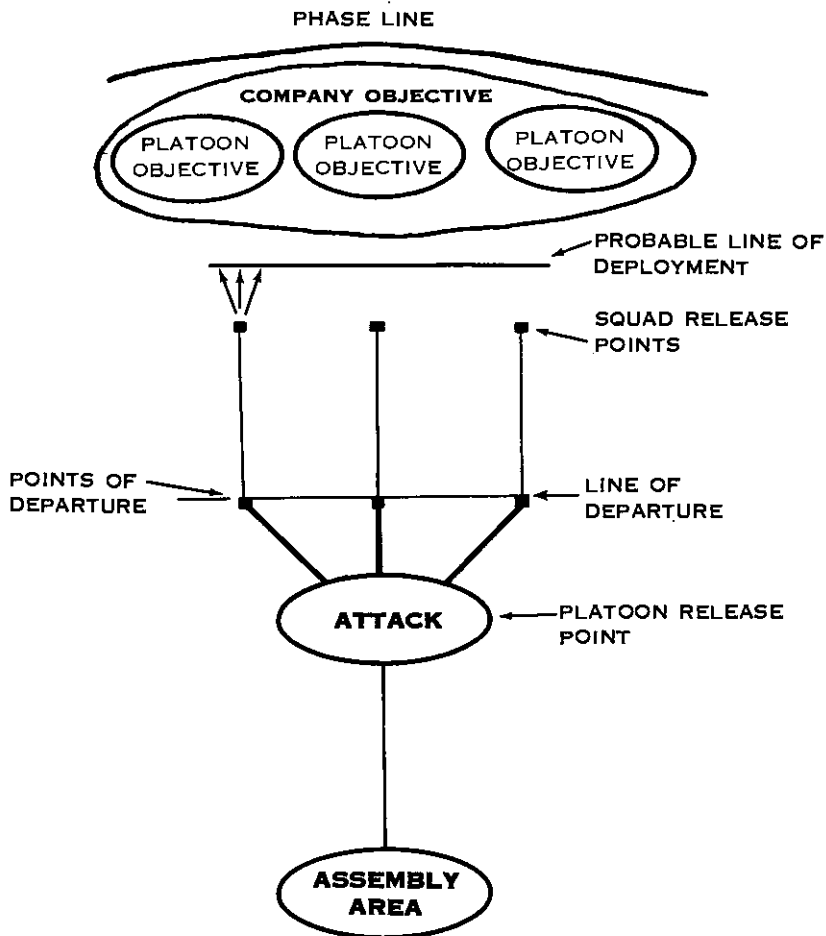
PHASE LINE

COMPANY OBJECTIVE

PLATOON OBJECTIVE

PLATOON OBJECTIVE

PLATOON OBJECTIVE

PROBABLE LINE OF DEPLOYMENT

SQUAD RELEASE POINTS

POINTS OF DEPARTURE

LINE OF DEPARTURE

ATTACK

PLATOON RELEASE POINT

ASSEMBLY AREA